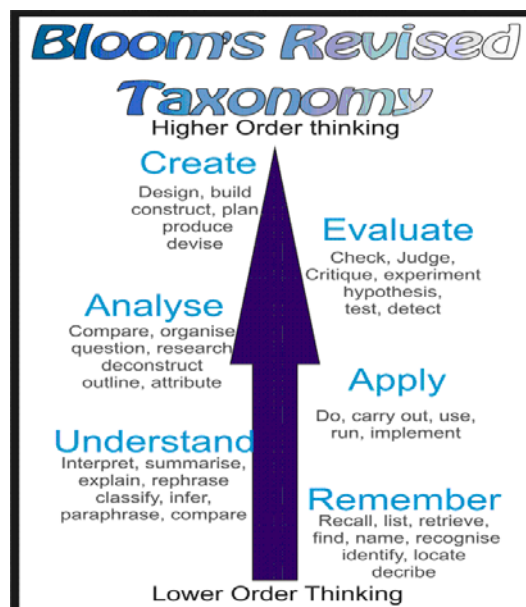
Bloom's Revised Taxonomy

Higher Order thinking

Create
Design, build construct, plan produce devise

Evaluate
Check, Judge, Critique, experiment hypothesis, test, detect

Analyse
Compare, organise question, research deconstruct outline, attribute

Apply
Do, carry out, use, run, implement

Understand
Interpret, summarise, explain, rephrase classify, infer, paraphrase, compare

Remember
Recall, list, retrieve, find, name, recognise identify, locate decribe

Lower Order Thinking